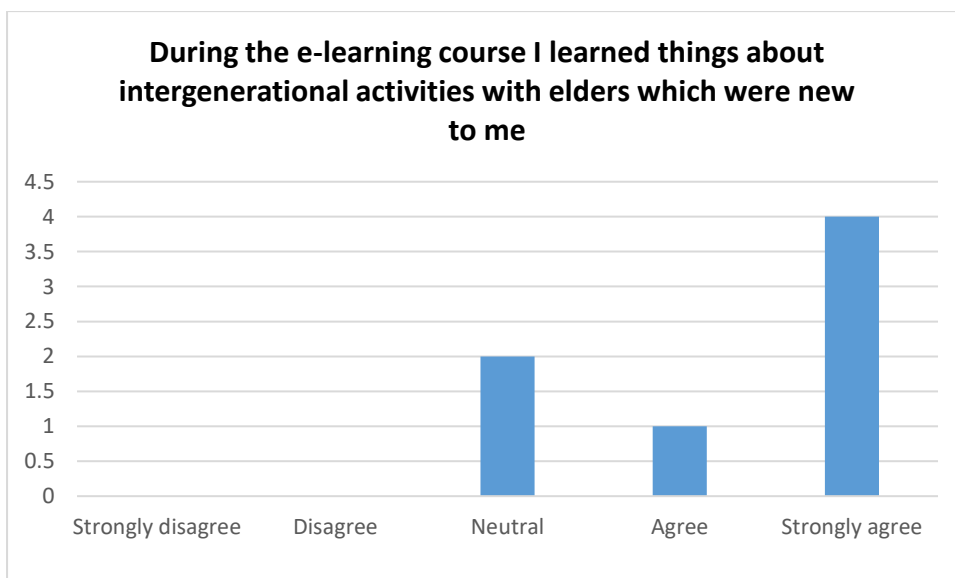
During the e-learning course I learned things about intergenerational activities with elders which were new to me

4.5
4
3.5
3
2.5
2
1.5
1
0.5
0

Strongly disagree
Disagree
Neutral
Agree
Strongly agree